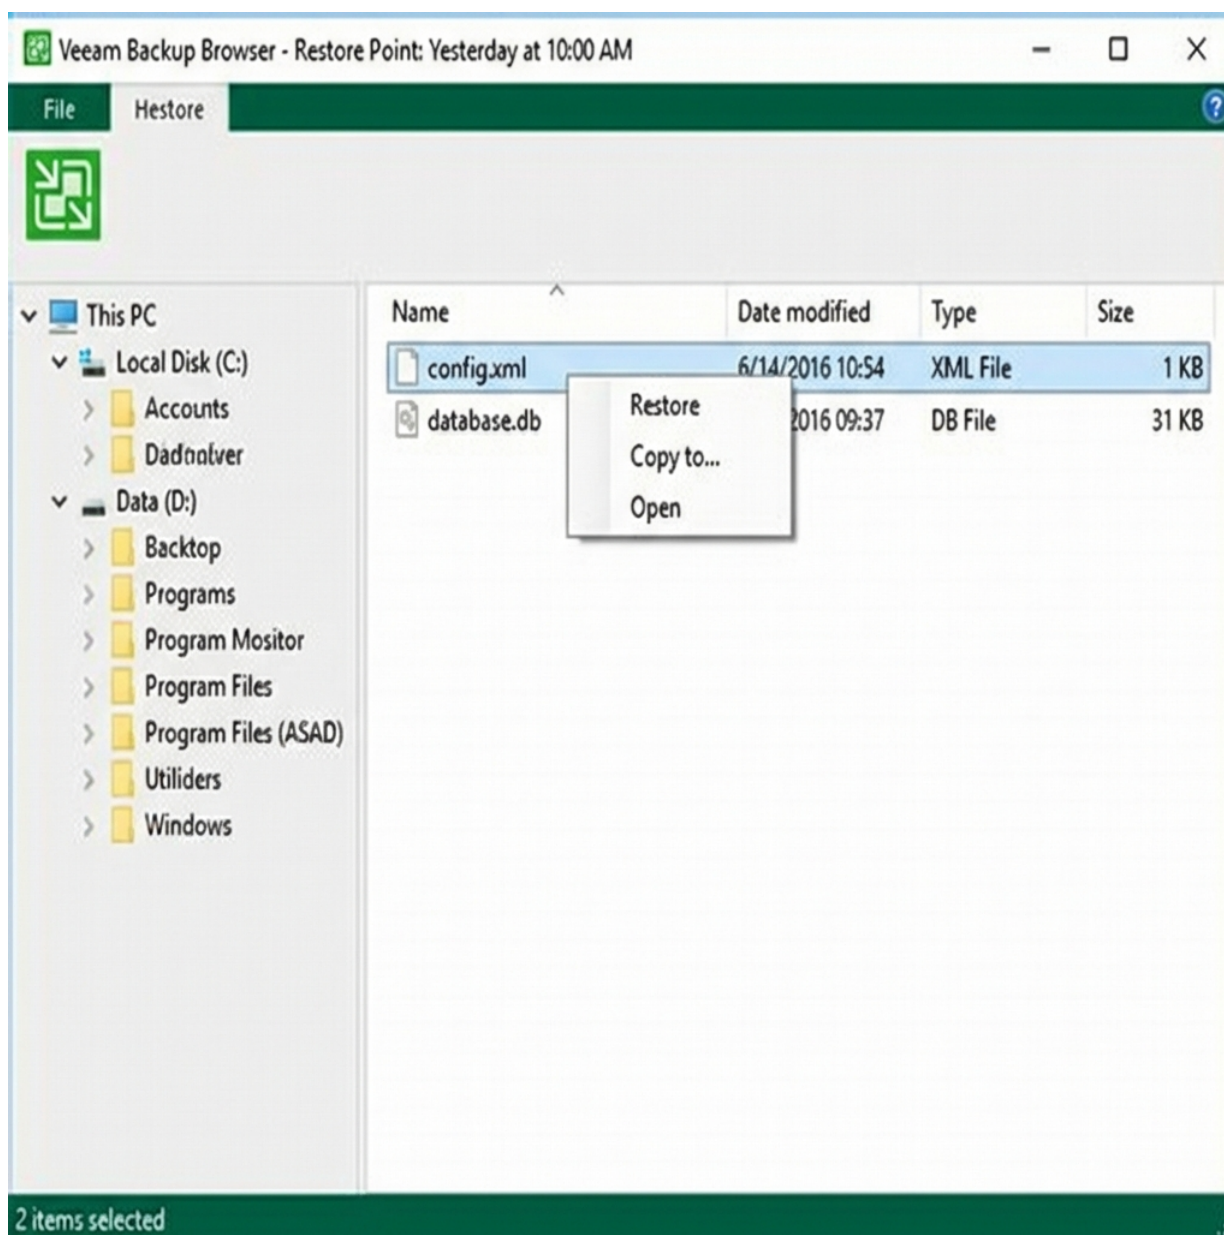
Veeam Backup Browser - Restore Point: Yesterday at 10:00 AM

File
Hestore

This PC
Local Disk (C:)
Accounts
Dadnalver
Data (D:)
Backtop
Programs
Program Mositor
Program Files
Program Files (ASAD)
Utiliders
Windows

| Name | Date modified | Type | Size |
|---|---|---|---|
| config.xml | 6/14/2016 10:54 | XML File | 1 KB |
| database.db | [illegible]2016 09:37 | DB File | 31 KB |

Restore
Copy to...
Open

2 items selected